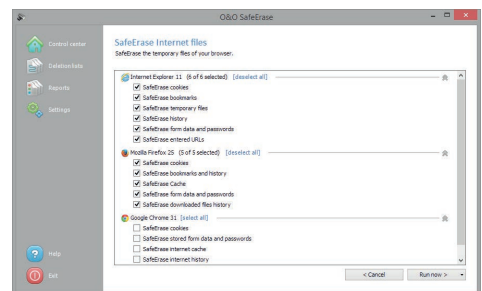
O&O SafeErase

Control center

Deletion lists

Reports

Settings

Help

Exit

SafeErase Internet files

SafeErase the temporary files of your browser.

Internet Explorer 11 (6 of 6 selected) [deselect all]

SafeErase cookies

SafeErase bookmarks

SafeErase temporary files

SafeErase history

SafeErase form data and passwords

SafeErase entered URLs

Mozilla Firefox 25 (5 of 5 selected) [deselect all]

SafeErase cookies

SafeErase bookmarks and history

SafeErase Cache

SafeErase form data and passwords

SafeErase downloaded files history

Google Chrome 31 [select all]

SafeErase cookies

SafeErase stored form data and passwords

SafeErase internet cache

SafeErase internet history

< Cancel

Run now >